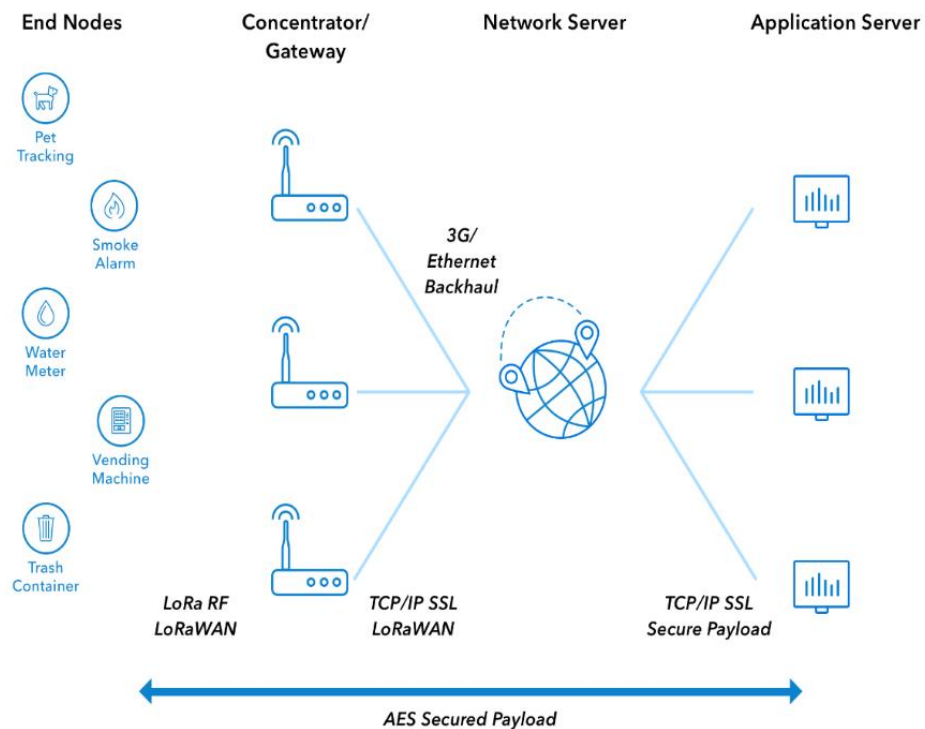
End Nodes

Concentrator/ Gateway

Network Server

Application Server

Pet Tracking

Smoke Alarm

Water Meter

Vending Machine

Trash Container

3G/ Ethernet Backhaul

LoRa RF LoRaWAN

TCP/IP SSL LoRaWAN

TCP/IP SSL Secure Payload

AES Secured Payload